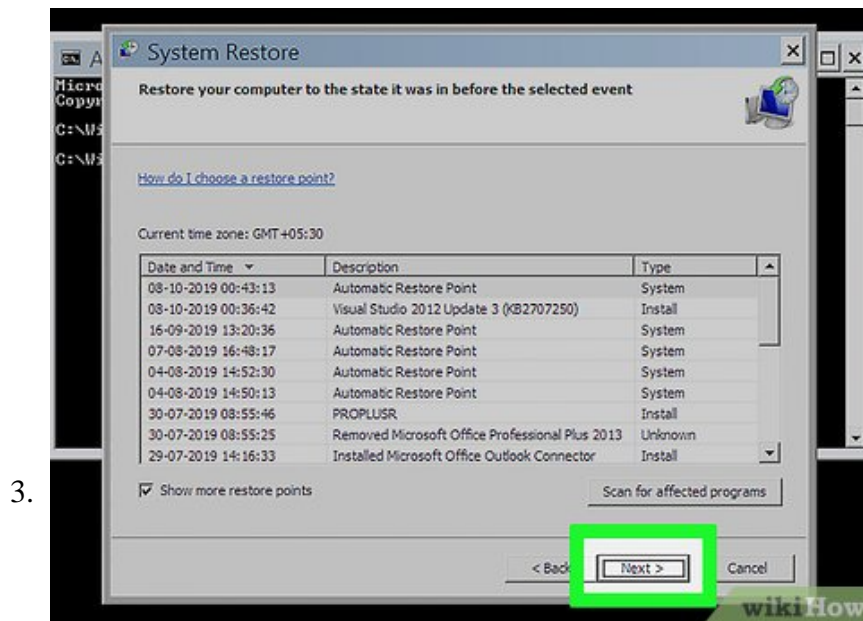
3.

A
Micro
Copyr
C:\Wi
C:\Wi

System Restore

Restore your computer to the state it was in before the selected event

How do I choose a restore point?

Current time zone: GMT+05:30

| Date and Time | Description | Type |
|---|---|---|
| 08-10-2019 00:43:13 | Automatic Restore Point | System |
| 08-10-2019 00:36:42 | Visual Studio 2012 Update 3 (KB2707250) | Install |
| 16-09-2019 13:20:36 | Automatic Restore Point | System |
| 07-08-2019 16:48:17 | Automatic Restore Point | System |
| 04-08-2019 14:52:30 | Automatic Restore Point | System |
| 04-08-2019 14:50:13 | Automatic Restore Point | System |
| 30-07-2019 08:55:46 | PROPLUSR | Install |
| 30-07-2019 08:55:25 | Removed Microsoft Office Professional Plus 2013 | Unknown |
| 29-07-2019 14:16:33 | Installed Microsoft Office Outlook Connector | Install |

Show more restore points

Scan for affected programs

< Back

Next >

Cancel

wikiHow